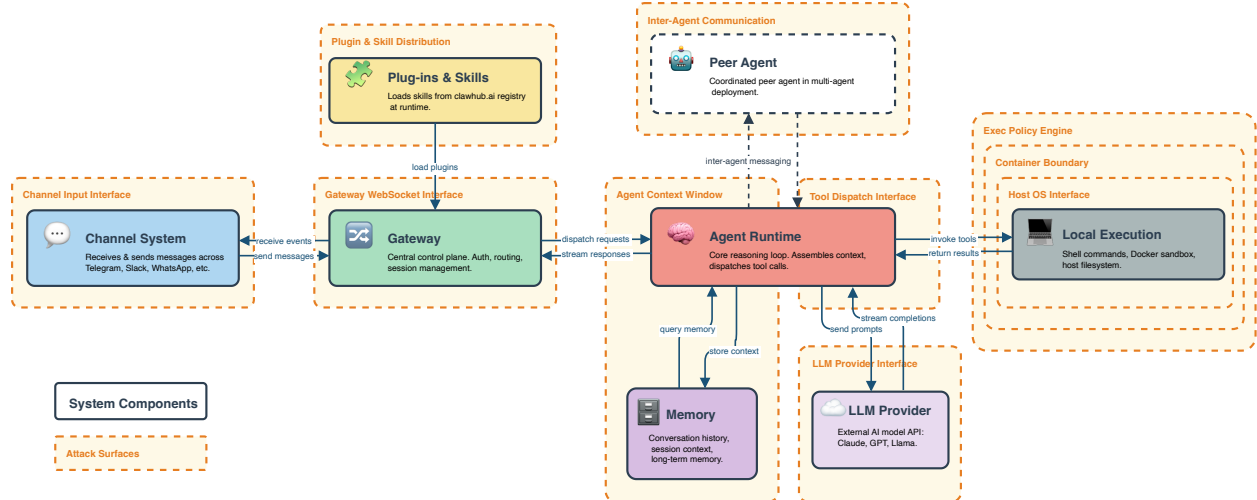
Plugin & Skill Distribution

Plug-ins & Skills
Loads skills from clawhub.ai registry at runtime.

Inter-Agent Communication

Peer Agent
Coordinated peer agent in multi-agent deployment.

Exec Policy Engine

Container Boundary

Host OS Interface

Local Execution
Shell commands, Docker sandbox, host filesystem.

load plugins

inter-agent messaging

Channel Input Interface

Channel System
Receives & sends messages across Telegram, Slack, WhatsApp, etc.

receive events
send messages

Gateway WebSocket Interface

Gateway
Central control plane. Auth, routing, session management.

dispatch requests
stream responses

Agent Context Window

Tool Dispatch Interface

Agent Runtime
Core reasoning loop. Assembles context, dispatches tool calls.

invoke tools
return results

query memory
store context

send prompts
stream completions

LLM Provider Interface

Memory
Conversation history, session context, long-term memory.

LLM Provider
External AI model API: Claude, GPT, Llama.

System Components

Attack Surfaces